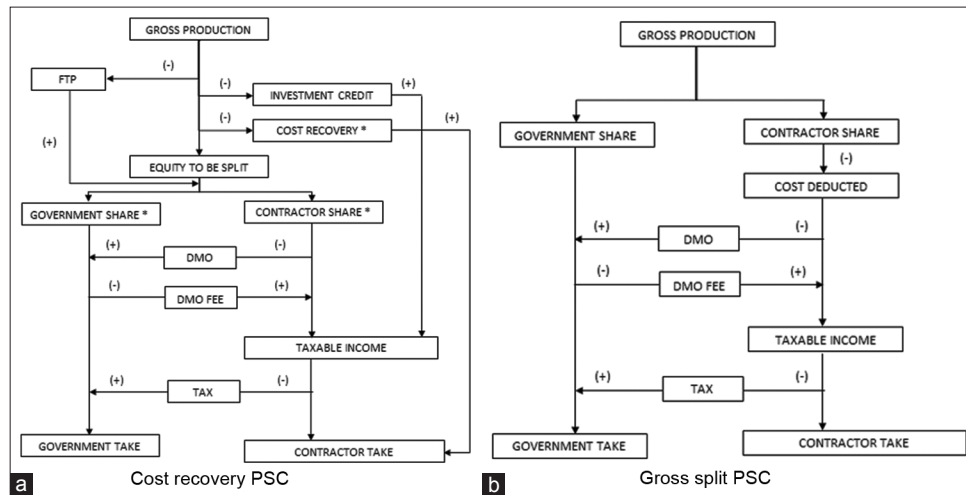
GROSS PRODUCTION

FTP

(-)

(-)

INVESTMENT CREDIT

(+)

(-)

COST RECOVERY *

(+)

(+)

EQUITY TO BE SPLIT

GOVERNMENT SHARE *

CONTRACTOR SHARE *

(+)

DMO

(-)

(-)

DMO FEE

(+)

TAXABLE INCOME

(+)

TAX

(-)

GOVERNMENT TAKE

CONTRACTOR TAKE

a

Cost recovery PSC

GROSS PRODUCTION

GOVERNMENT SHARE

CONTRACTOR SHARE

(-)

COST DEDUCTED

(+)

DMO

(-)

(-)

DMO FEE

(+)

TAXABLE INCOME

(+)

TAX

(-)

GOVERNMENT TAKE

CONTRACTOR TAKE

b

Gross split PSC